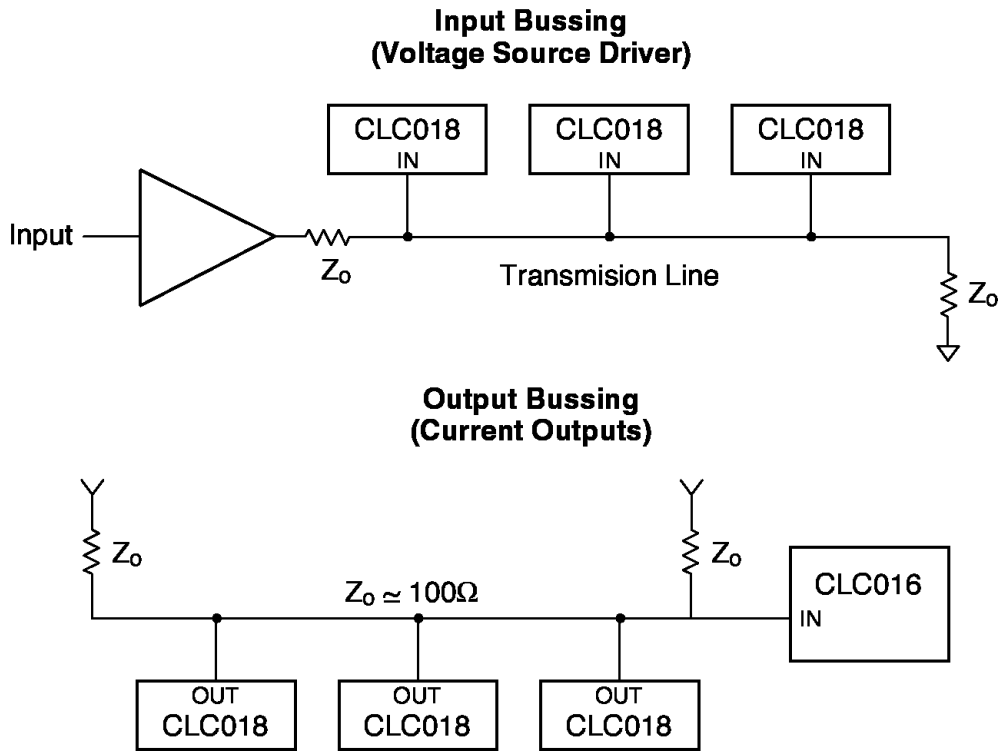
Input Bussing
(Voltage Source Driver)

CLC018
IN

CLC018
IN

CLC018
IN

Input

$Z_o$

Transmision Line

$Z_o$

Output Bussing
(Current Outputs)

$Z_o$

$Z_o \simeq 100\Omega$

$Z_o$

CLC016
IN

OUT
CLC018

OUT
CLC018

OUT
CLC018